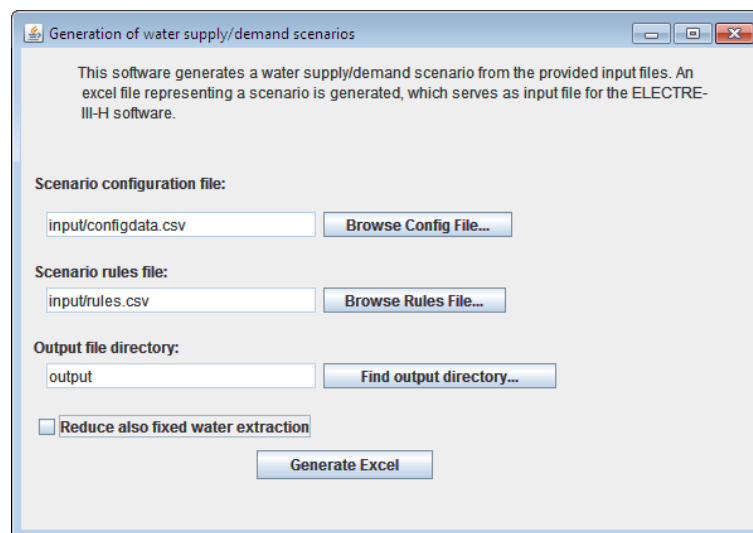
Generation of water supply/demand scenarios

This software generates a water supply/demand scenario from the provided input files. An excel file representing a scenario is generated, which serves as input file for the ELECTRE-III-H software.

Scenario configuration file:

input/configdata.csv

Browse Config File...

Scenario rules file:

input/rules.csv

Browse Rules File...

Output file directory:

output

Find output directory...

Reduce also fixed water extraction

Generate Excel